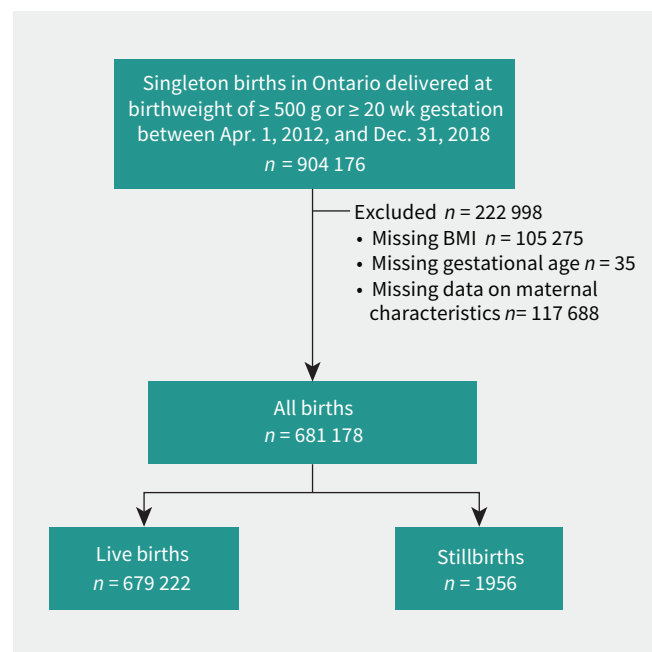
Singleton births in Ontario delivered at birthweight of ≥ 500 g or ≥ 20 wk gestation between Apr. 1, 2012, and Dec. 31, 2018
$n$ = 904 176

Excluded $n$ = 222 998
• Missing BMI $n$ = 105 275
• Missing gestational age $n$ = 35
• Missing data on maternal characteristics $n$= 117 688

All births
$n$ = 681 178

Live births
$n$ = 679 222

Stillbirths
$n$ = 1956